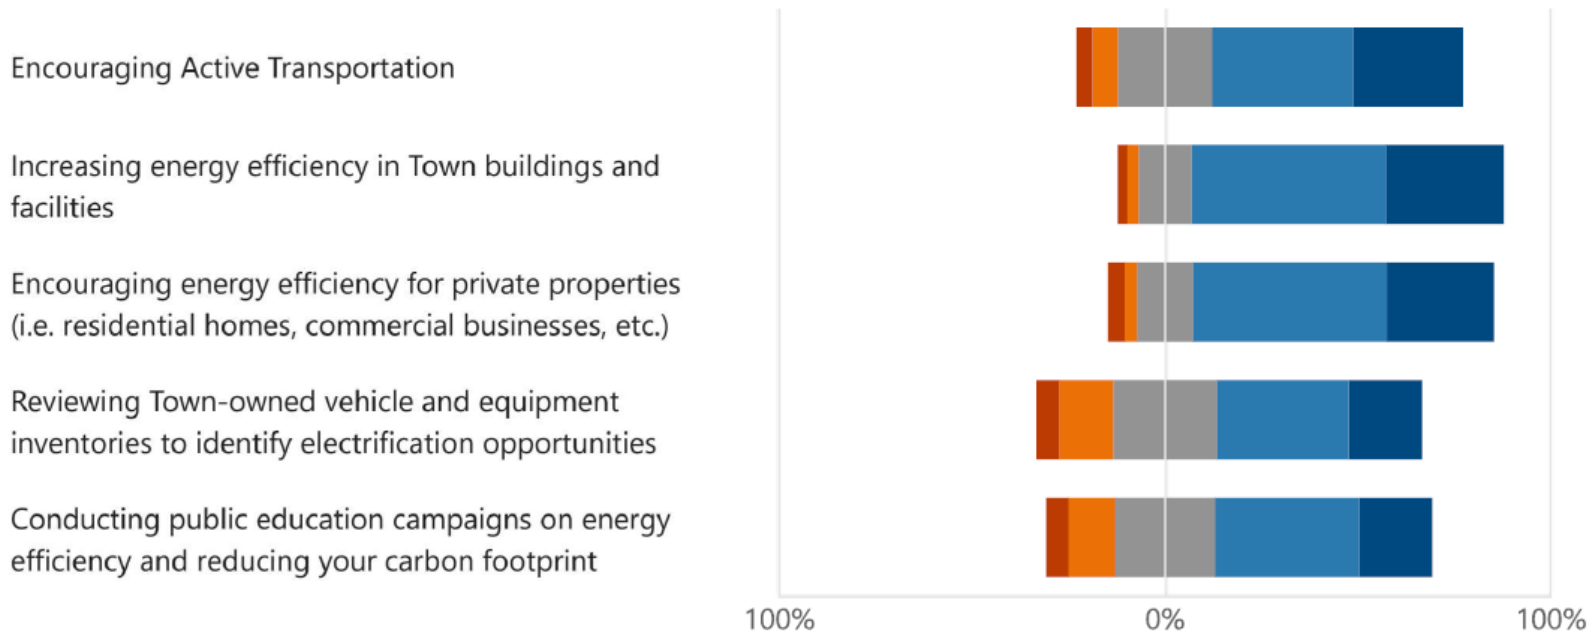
Encouraging Active Transportation

Increasing energy efficiency in Town buildings and facilities

Encouraging energy efficiency for private properties (i.e. residential homes, commercial businesses, etc.)

Reviewing Town-owned vehicle and equipment inventories to identify electrification opportunities

Conducting public education campaigns on energy efficiency and reducing your carbon footprint

100%
0%
100%